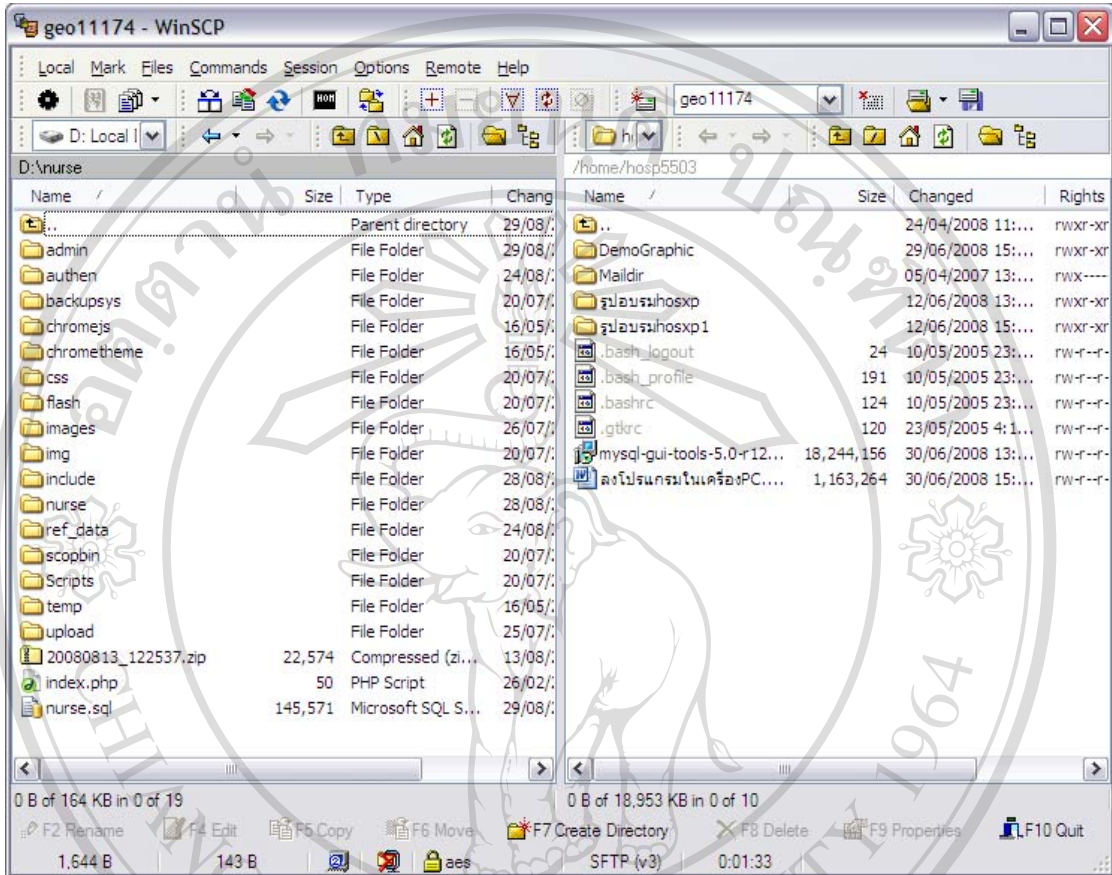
geo11174 - WinSCP

Local Mark Files Commands Session Options Remote Help

geo11174

D: Local I

D:\nurse

| Name | Size | Type | Chang |
|---|---|---|---|
| .. | | Parent directory | 29/08/ |
| admin | | File Folder | 29/08/ |
| authen | | File Folder | 24/08/ |
| backupsys | | File Folder | 20/07/ |
| chromejs | | File Folder | 16/05/ |
| chrometheme | | File Folder | 16/05/ |
| css | | File Folder | 20/07/ |
| flash | | File Folder | 20/07/ |
| images | | File Folder | 26/07/ |
| img | | File Folder | 20/07/ |
| include | | File Folder | 28/08/ |
| nurse | | File Folder | 28/08/ |
| ref_data | | File Folder | 24/08/ |
| scopbin | | File Folder | 20/07/ |
| Scripts | | File Folder | 20/07/ |
| temp | | File Folder | 16/05/ |
| upload | | File Folder | 25/07/ |
| 20080813_122537.zip | 22,574 | Compressed (zi... | 13/08/ |
| index.php | 50 | PHP Script | 26/02/ |
| nurse.sql | 145,571 | Microsoft SQL S... | 29/08/ |

0 B of 164 KB in 0 of 19

/home/hosp5503

| Name | Size | Changed | Rights |
|---|---|---|---|
| .. | | 24/04/2008 11:... | rwxr-xr |
| DemoGraphic | | 29/06/2008 15:... | rwxr-xr |
| Maildir | | 05/04/2007 13:... | rwx---- |
| รูปอบรมhosxp | | 12/06/2008 13:... | rwxr-xr |
| รูปอบรมhosxp1 | | 12/06/2008 15:... | rwxr-xr |
| .bash_logout | 24 | 10/05/2005 23:... | rw-r--r- |
| .bash_profile | 191 | 10/05/2005 23:... | rw-r--r- |
| .bashrc | 124 | 10/05/2005 23:... | rw-r--r- |
| .gtkrc | 120 | 23/05/2005 4:1... | rw-r--r- |
| mysql-gui-tools-5.0-r12... | 18,244,156 | 30/06/2008 13:... | rw-r--r- |
| ลงโปรแกรมในเครื่องPC.... | 1,163,264 | 30/06/2008 15:... | rw-r--r- |

0 B of 18,953 KB in 0 of 10

F2 Rename F4 Edit F5 Copy F6 Move F7 Create Directory F8 Delete F9 Properties F10 Quit

1,644 B 143 B aes SFTP (v3) 0:01:33